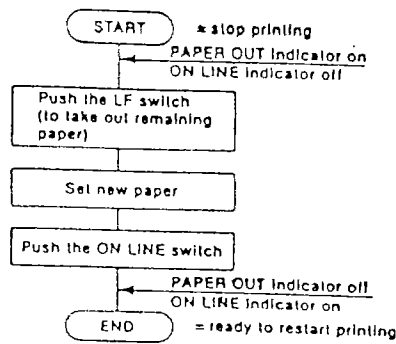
START = stop printing

PAPER OUT indicator on
ON LINE indicator off

Push the LF switch (to take out remaining paper)

Set new paper

Push the ON LINE switch

PAPER OUT indicator off
ON LINE indicator on

END = ready to restart printing